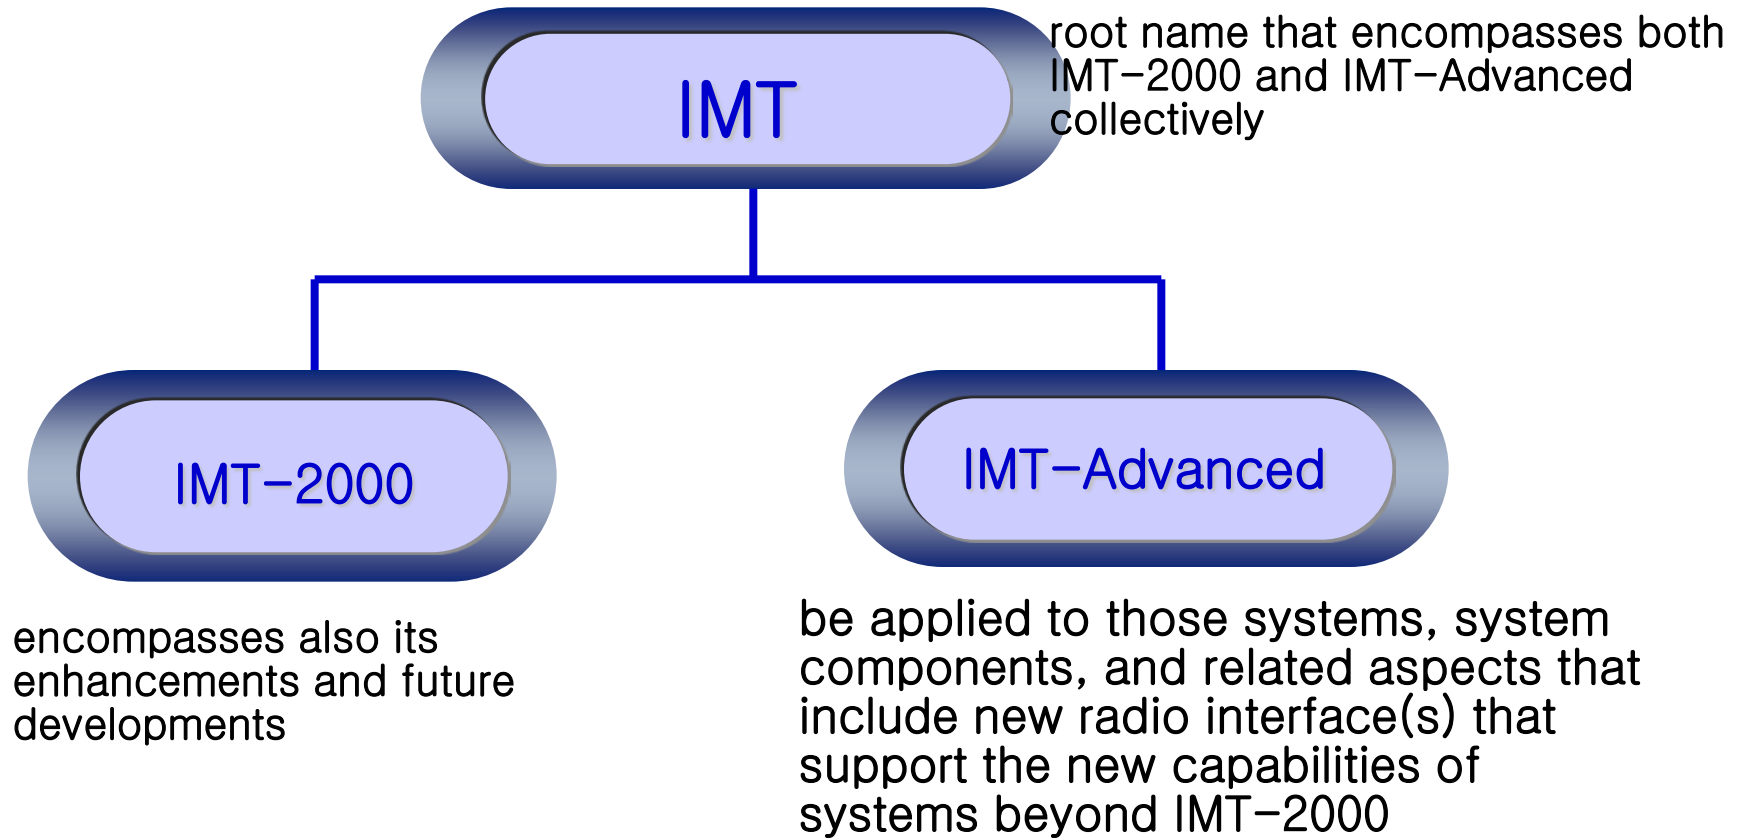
IMT

root name that encompasses both IMT-2000 and IMT-Advanced collectively

IMT-2000

IMT-Advanced

encompasses also its enhancements and future developments

be applied to those systems, system components, and related aspects that include new radio interface(s) that support the new capabilities of systems beyond IMT-2000